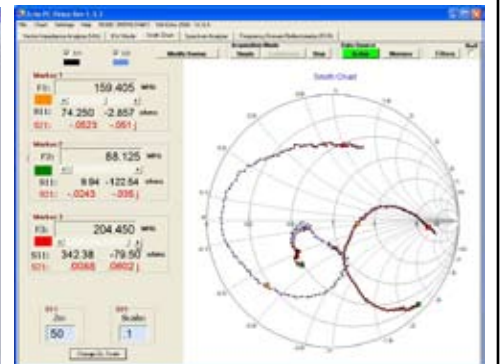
Echo PC Relay Rev 1.2

Modify Scales

Smith Chart

Marker 1
F1: 159.405 MHz
S11: 74.250 -2.857 ohms
S21: .0523 -.051 j

Marker 2
F2: 88.125 MHz
S11: 9.94 -122.54 ohms
S21: .0243 -.035 j

Marker 3
F3: 204.450 MHz
S11: 342.38 -79.50 ohms
S21: .0068 .0602 j

Zin
50
Scale
1

Change Zo, Scale

Single
Stop
Active
Memory
Filters